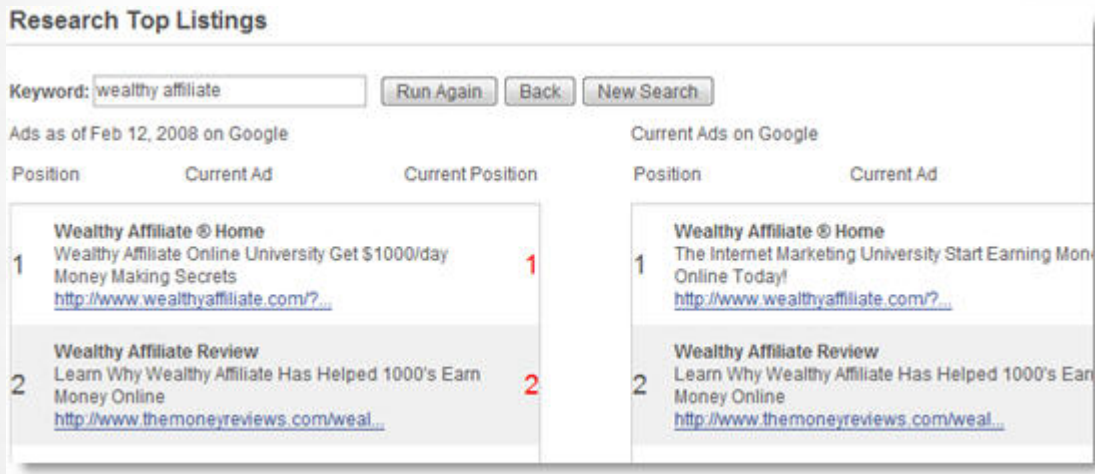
Research Top Listings

Keyword: wealthy affiliate

Run Again | Back | New Search

Ads as of Feb 12, 2008 on Google

| Position | Current Ad | Current Position |
|---|---|---|
| 1 | Wealthy Affiliate ® Home Wealthy Affiliate Online University Get $1000/day Money Making Secrets http://www.wealthyaffiliate.com/?... | 1 |
| 2 | Wealthy Affiliate Review Learn Why Wealthy Affiliate Has Helped 1000's Earn Money Online http://www.themoneyreviews.com/weal... | 2 |

Current Ads on Google

| Position | Current Ad |
|---|---|
| 1 | Wealthy Affiliate ® Home The Internet Marketing University Start Earning Mon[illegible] Online Today! http://www.wealthyaffiliate.com/?... |
| 2 | Wealthy Affiliate Review Learn Why Wealthy Affiliate Has Helped 1000's Ear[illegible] Money Online http://www.themoneyreviews.com/weal... |